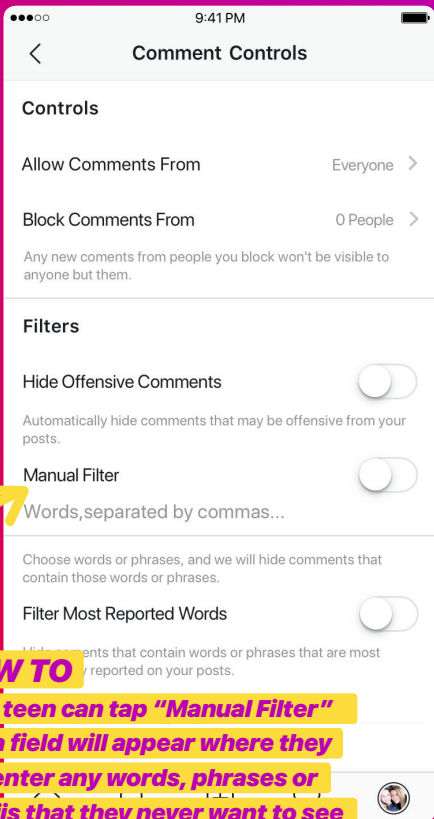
9:41 PM

Comment Controls

Controls

Allow Comments From Everyone

Block Comments From 0 People

Any new coments from people you block won't be visible to anyone but them.

Filters

Hide Offensive Comments

Automatically hide comments that may be offensive from your posts.

Manual Filter

Words,separated by commas...

Choose words or phrases, and we will hide comments that contain those words or phrases.

Filter Most Reported Words

Hide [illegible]ents that contain words or phrases that are most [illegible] reported on your posts.

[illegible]W TO

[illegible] teen can tap "Manual Filter" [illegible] field will appear where they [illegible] enter any words, phrases or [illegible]is that they never want to see